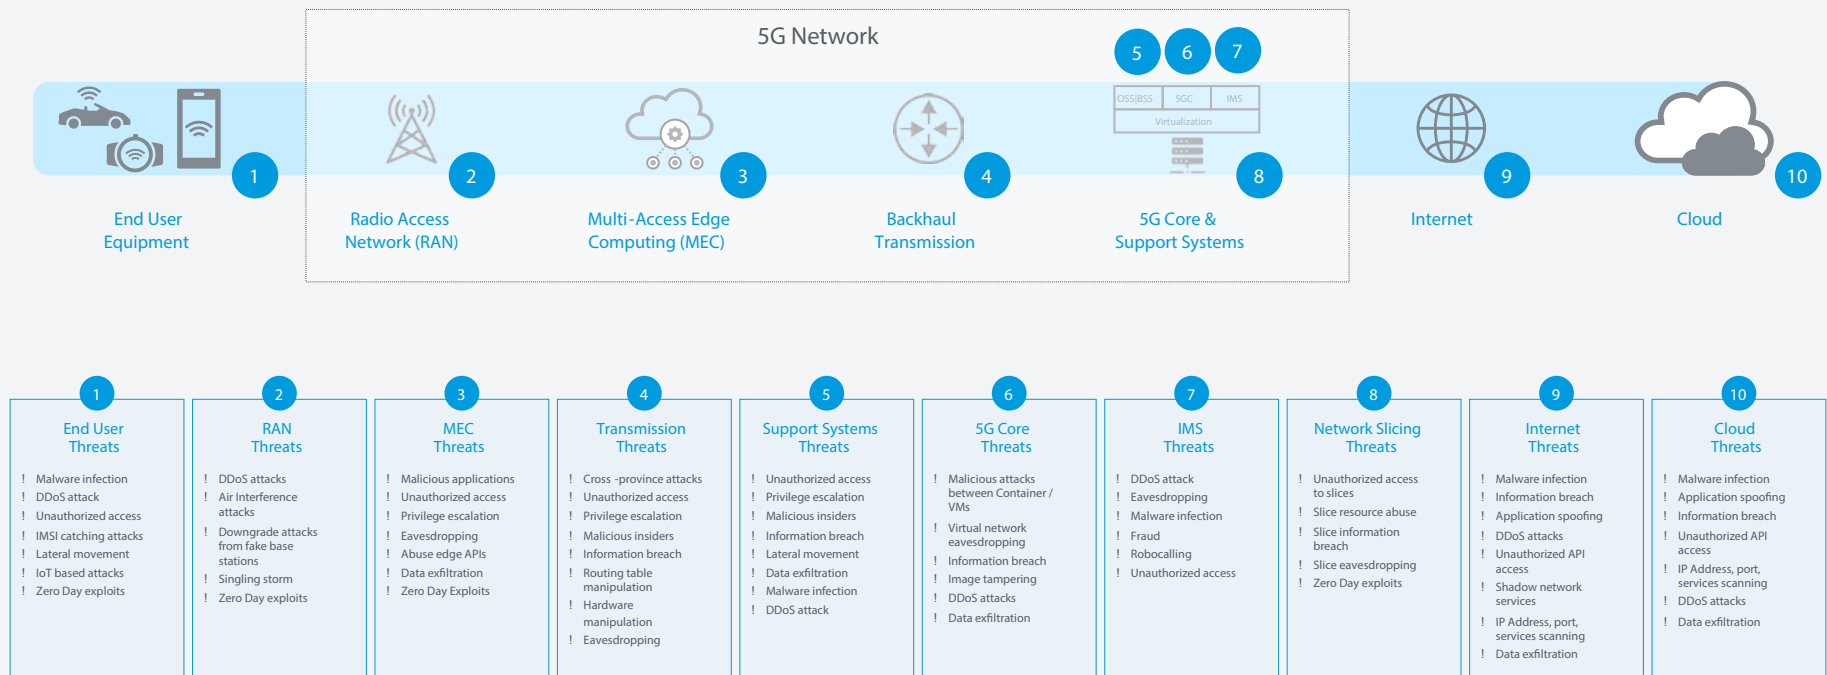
5G Network

5 6 7

OSS|BSS 5GC IMS
Virtualization

1 End User Equipment

2 Radio Access Network (RAN)

3 Multi-Access Edge Computing (MEC)

4 Backhaul Transmission

8 5G Core & Support Systems

9 Internet

10 Cloud

1
End User Threats
! Malware infection
! DDoS attack
! Unauthorized access
! IMSI catching attacks
! Lateral movement
! IoT based attacks
! Zero Day exploits

2
RAN Threats
! DDoS attacks
! Air Interference attacks
! Downgrade attacks from fake base stations
! Singling storm
! Zero Day exploits

3
MEC Threats
! Malicious applications
! Unauthorized access
! Privilege escalation
! Eavesdropping
! Abuse edge APIs
! Data exfiltration
! Zero Day Exploits

4
Transmission Threats
! Cross -province attacks
! Unauthorized access
! Privilege escalation
! Malicious insiders
! Information breach
! Routing table manipulation
! Hardware manipulation
! Eavesdropping

5
Support Systems Threats
! Unauthorized access
! Privilege escalation
! Malicious insiders
! Information breach
! Lateral movement
! Data exfiltration
! Malware infection
! DDoS attack

6
5G Core Threats
! Malicious attacks between Container / VMs
! Virtual network eavesdropping
! Information breach
! Image tampering
! DDoS attacks
! Data exfiltration

7
IMS Threats
! DDoS attack
! Eavesdropping
! Malware infection
! Fraud
! Robocalling
! Unauthorized access

8
Network Slicing Threats
! Unauthorized access to slices
! Slice resource abuse
! Slice information breach
! Slice eavesdropping
! Zero Day exploits

9
Internet Threats
! Malware infection
! Information breach
! Application spoofing
! DDoS attacks
! Unauthorized API access
! Shadow network services
! IP Address, port, services scanning
! Data exfiltration

10
Cloud Threats
! Malware infection
! Application spoofing
! Information breach
! Unauthorized API access
! IP Address, port, services scanning
! DDoS attacks
! Data exfiltration